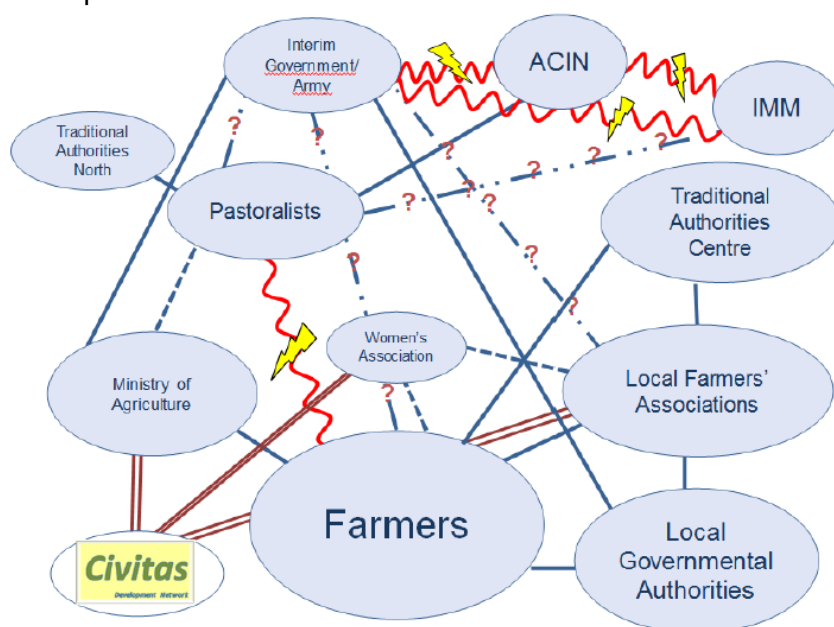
Interim Government/ Army

ACIN

IMM

Traditional Authorities North

Pastoralists

Traditional Authorities Centre

Women's Association

Ministry of Agriculture

Local Farmers' Associations

Farmers

Local Governmental Authorities

Civitas
Development Network

?
?
?
?
?
?
?
?
?
?
?